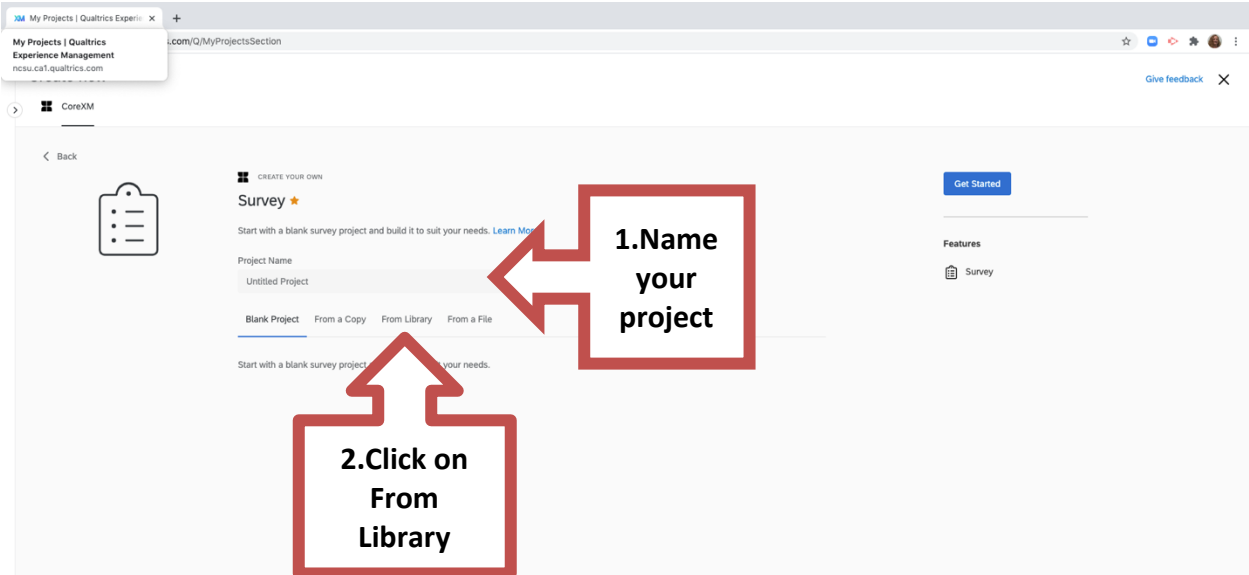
XM My Projects | Qualtrics Experie ×

My Projects | Qualtrics Experience Management
ncsu.ca1.qualtrics.com

s.com/Q/MyProjectsSection

Give feedback

CoreXM

Back

CREATE YOUR OWN

Survey

Start with a blank survey project and build it to suit your needs. Learn Mo

Project Name

Untitled Project

Blank Project From a Copy From Library From a File

Start with a blank survey project your needs.

Get Started

Features

Survey

1.Name your project

2.Click on From Library